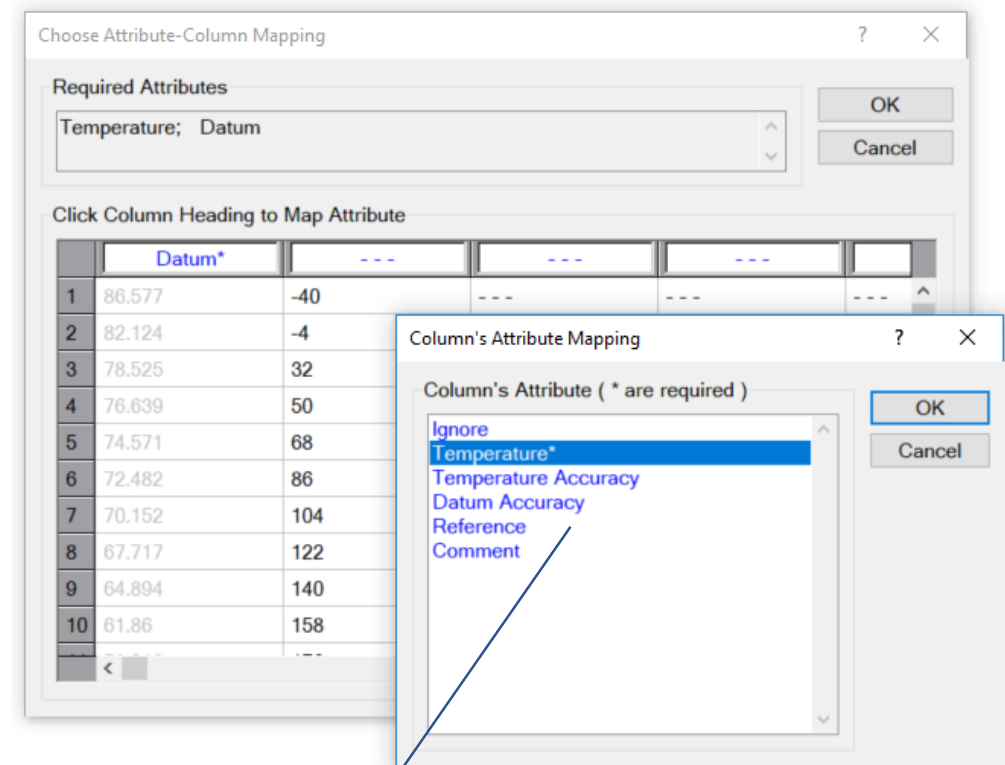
Choose Attribute-Column Mapping ? X

Required Attributes

Temperature; Datum

OK

Cancel

Click Column Heading to Map Attribute

| | Datum* | - - - | - - - | - - - | |
|---|---|---|---|---|---|
| 1 | 86.577 | -40 | - - - | - - - | - - - |
| 2 | 82.124 | -4 | | | |
| 3 | 78.525 | 32 | | | |
| 4 | 76.639 | 50 | | | |
| 5 | 74.571 | 68 | | | |
| 6 | 72.482 | 86 | | | |
| 7 | 70.152 | 104 | | | |
| 8 | 67.717 | 122 | | | |
| 9 | 64.894 | 140 | | | |
| 10 | 61.86 | 158 | | | |

Column's Attribute Mapping ? X

Column's Attribute ( * are required )

Ignore
Temperature*
Temperature Accuracy
Datum Accuracy
Reference
Comment

OK

Cancel